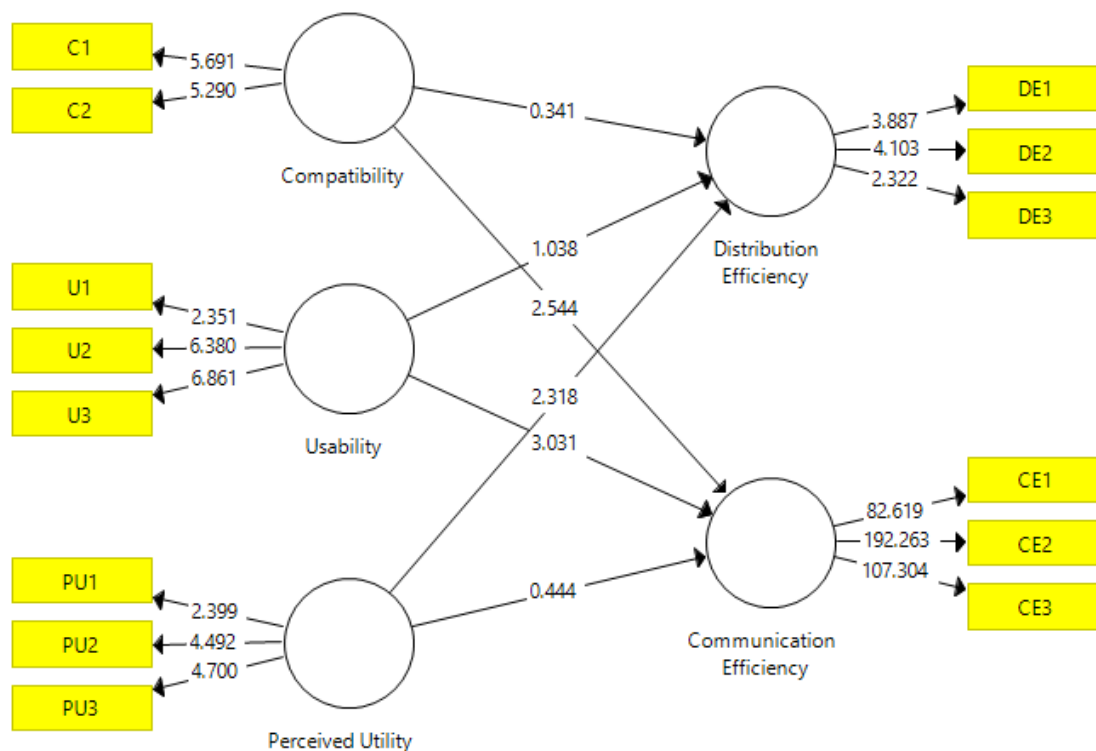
C1
5.691
C2
5.290
Compatibility
0.341
DE1
3.887
4.103
DE2
2.322
DE3
1.038
Distribution Efficiency
U1
2.351
2.544
U2
6.380
6.861
U3
2.318
Usability
3.031
CE1
82.619
192.263
CE2
107.304
CE3
PU1
2.399
0.444
PU2
4.492
4.700
Communication Efficiency
PU3
Perceived Utility